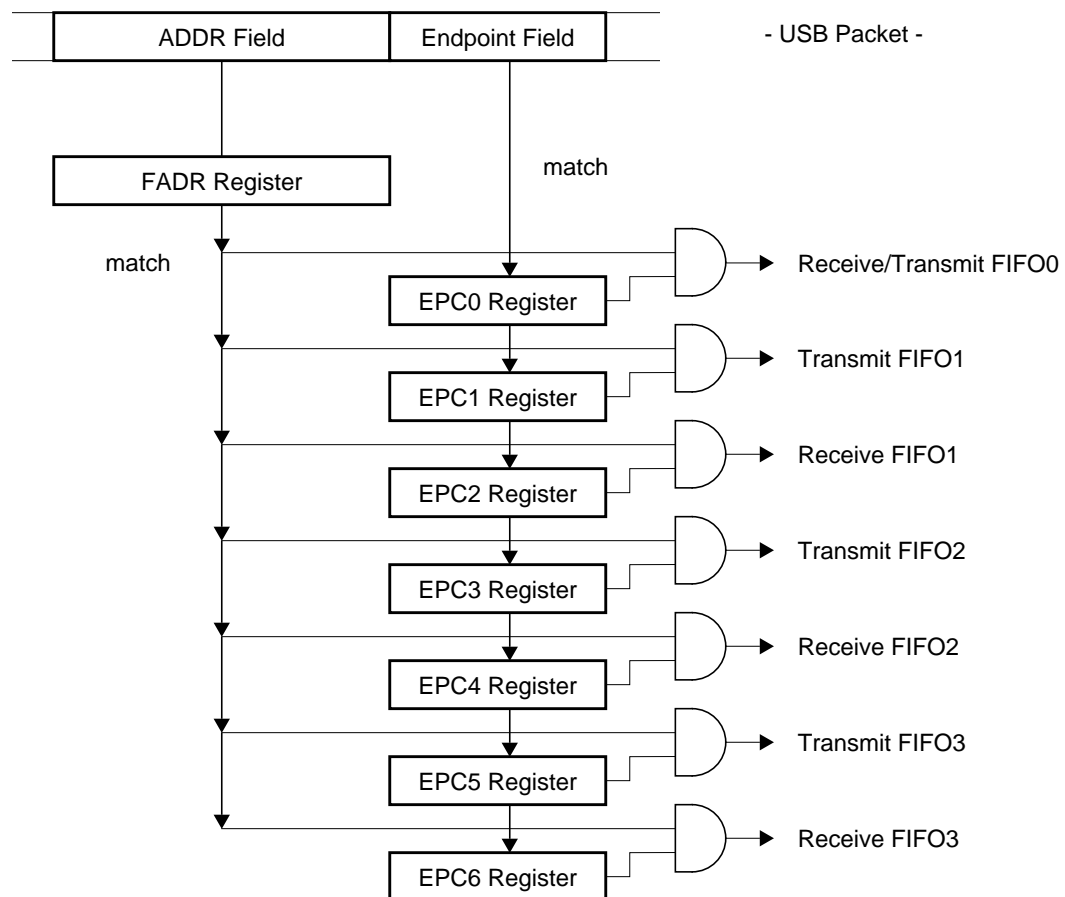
ADDR Field
Endpoint Field
- USB Packet -

match
FADR Register
match

EPC0 Register
Receive/Transmit FIFO0
EPC1 Register
Transmit FIFO1
EPC2 Register
Receive FIFO1
EPC3 Register
Transmit FIFO2
EPC4 Register
Receive FIFO2
EPC5 Register
Transmit FIFO3
EPC6 Register
Receive FIFO3